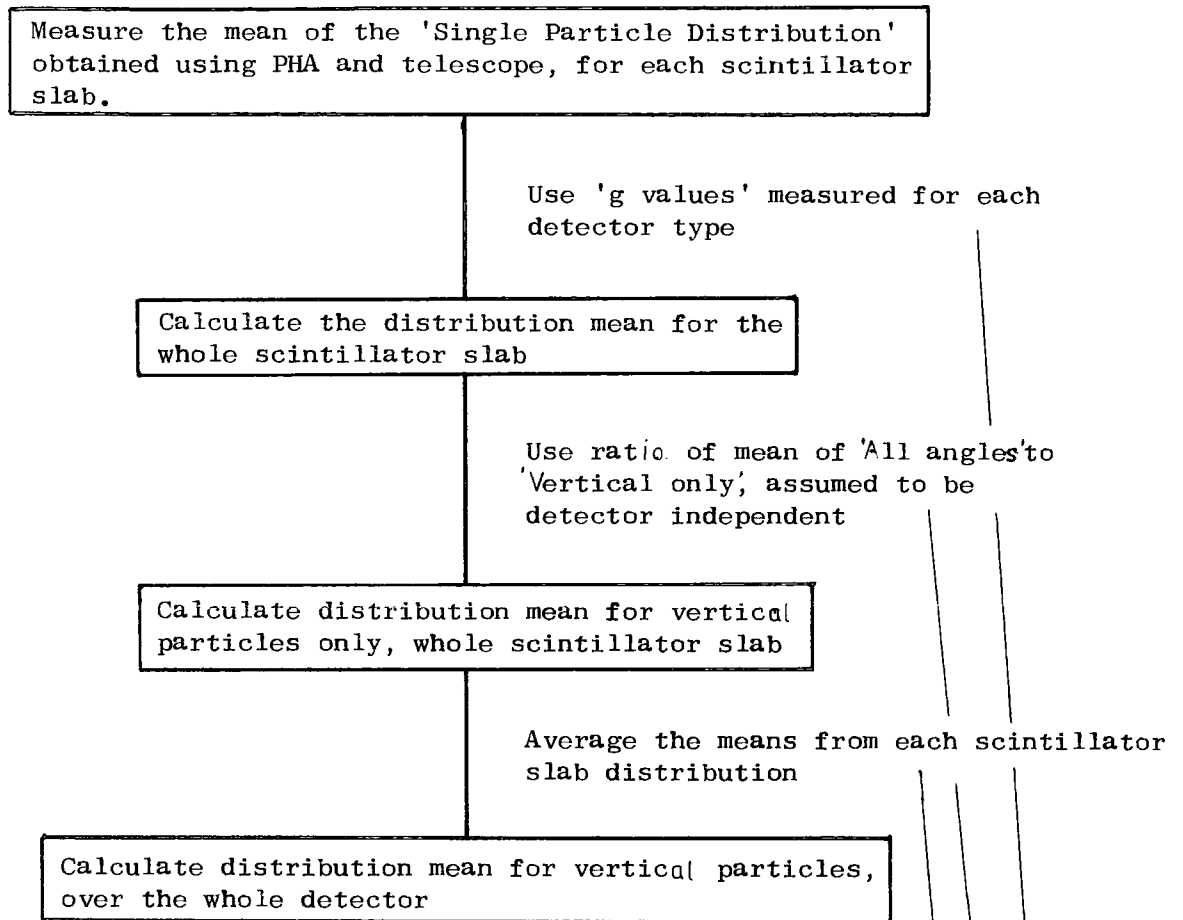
Measure the mean of the 'Single Particle Distribution' obtained using PHA and telescope, for each scintillator slab.

Use 'g values' measured for each detector type

Calculate the distribution mean for the whole scintillator slab

Use ratio of mean of 'All angles' to 'Vertical only', assumed to be detector independent

Calculate distribution mean for vertical particles only, whole scintillator slab

Average the means from each scintillator slab distribution

Calculate distribution mean for vertical particles, over the whole detector